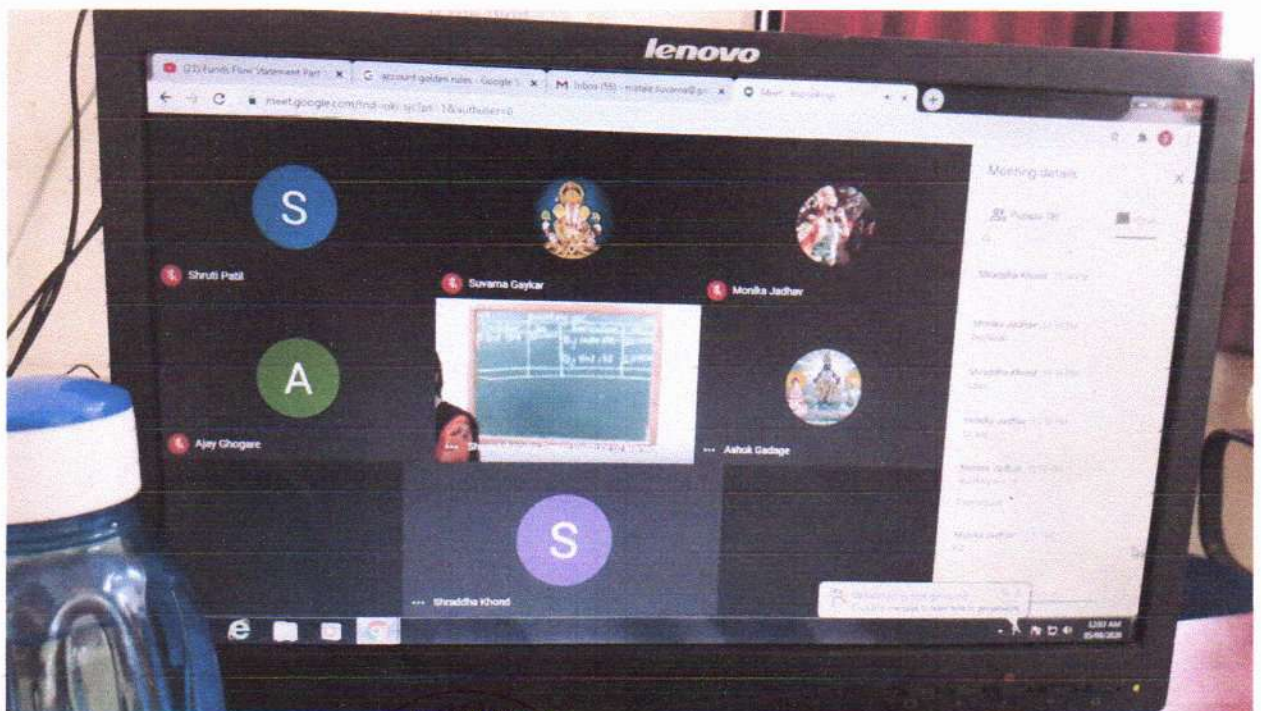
lenovo

(23) Funds Flow Statement Part
account golden rules - Google
M Inbox (55) - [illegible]
Meet - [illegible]

meet.google.com/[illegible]?authuser=0

S
Shruti Patil
Suvarna Gaykar
Monika Jadhav
A
Ajay Ghogare
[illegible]
Ashok Gadage
S
Shraddha Khond

Meeting details
People (9)
Chat
Shraddha Khond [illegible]
Monika Jadhav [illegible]
Shraddha Khond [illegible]
Monika Jadhav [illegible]
Monika Jadhav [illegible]
Monika Jadhav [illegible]
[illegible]